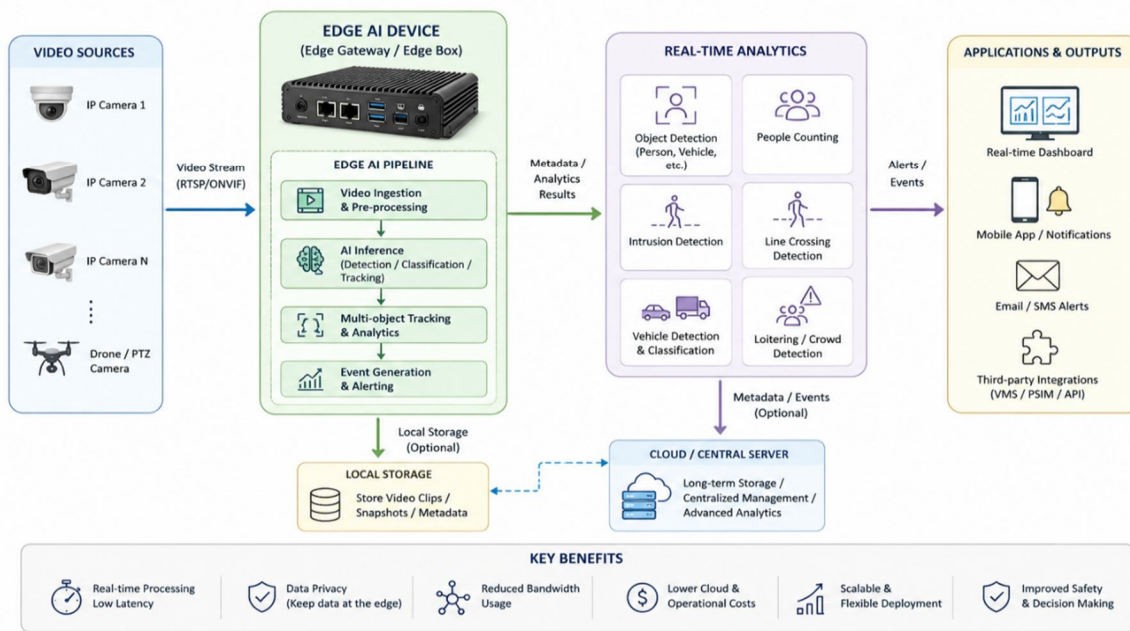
VIDEO SOURCES

IP Camera 1

IP Camera 2

IP Camera N

⋮

Drone / PTZ Camera

Video Stream (RTSP/ONVIF)

EDGE AI DEVICE
(Edge Gateway / Edge Box)

EDGE AI PIPELINE

Video Ingestion & Pre-processing

AI Inference (Detection / Classification / Tracking)

Multi-object Tracking & Analytics

Event Generation & Alerting

Metadata / Analytics Results

REAL-TIME ANALYTICS

Object Detection (Person, Vehicle, etc.)

People Counting

Intrusion Detection

Line Crossing Detection

Vehicle Detection & Classification

Loitering / Crowd Detection

Alerts / Events

APPLICATIONS & OUTPUTS

Real-time Dashboard

Mobile App / Notifications

Email / SMS Alerts

Third-party Integrations (VMS / PSIM / API)

Local Storage (Optional)

LOCAL STORAGE

Store Video Clips / Snapshots / Metadata

Metadata / Events (Optional)

CLOUD / CENTRAL SERVER

Long-term Storage / Centralized Management / Advanced Analytics

KEY BENEFITS

Real-time Processing Low Latency

Data Privacy (Keep data at the edge)

Reduced Bandwidth Usage

Lower Cloud & Operational Costs

Scalable & Flexible Deployment

Improved Safety & Decision Making